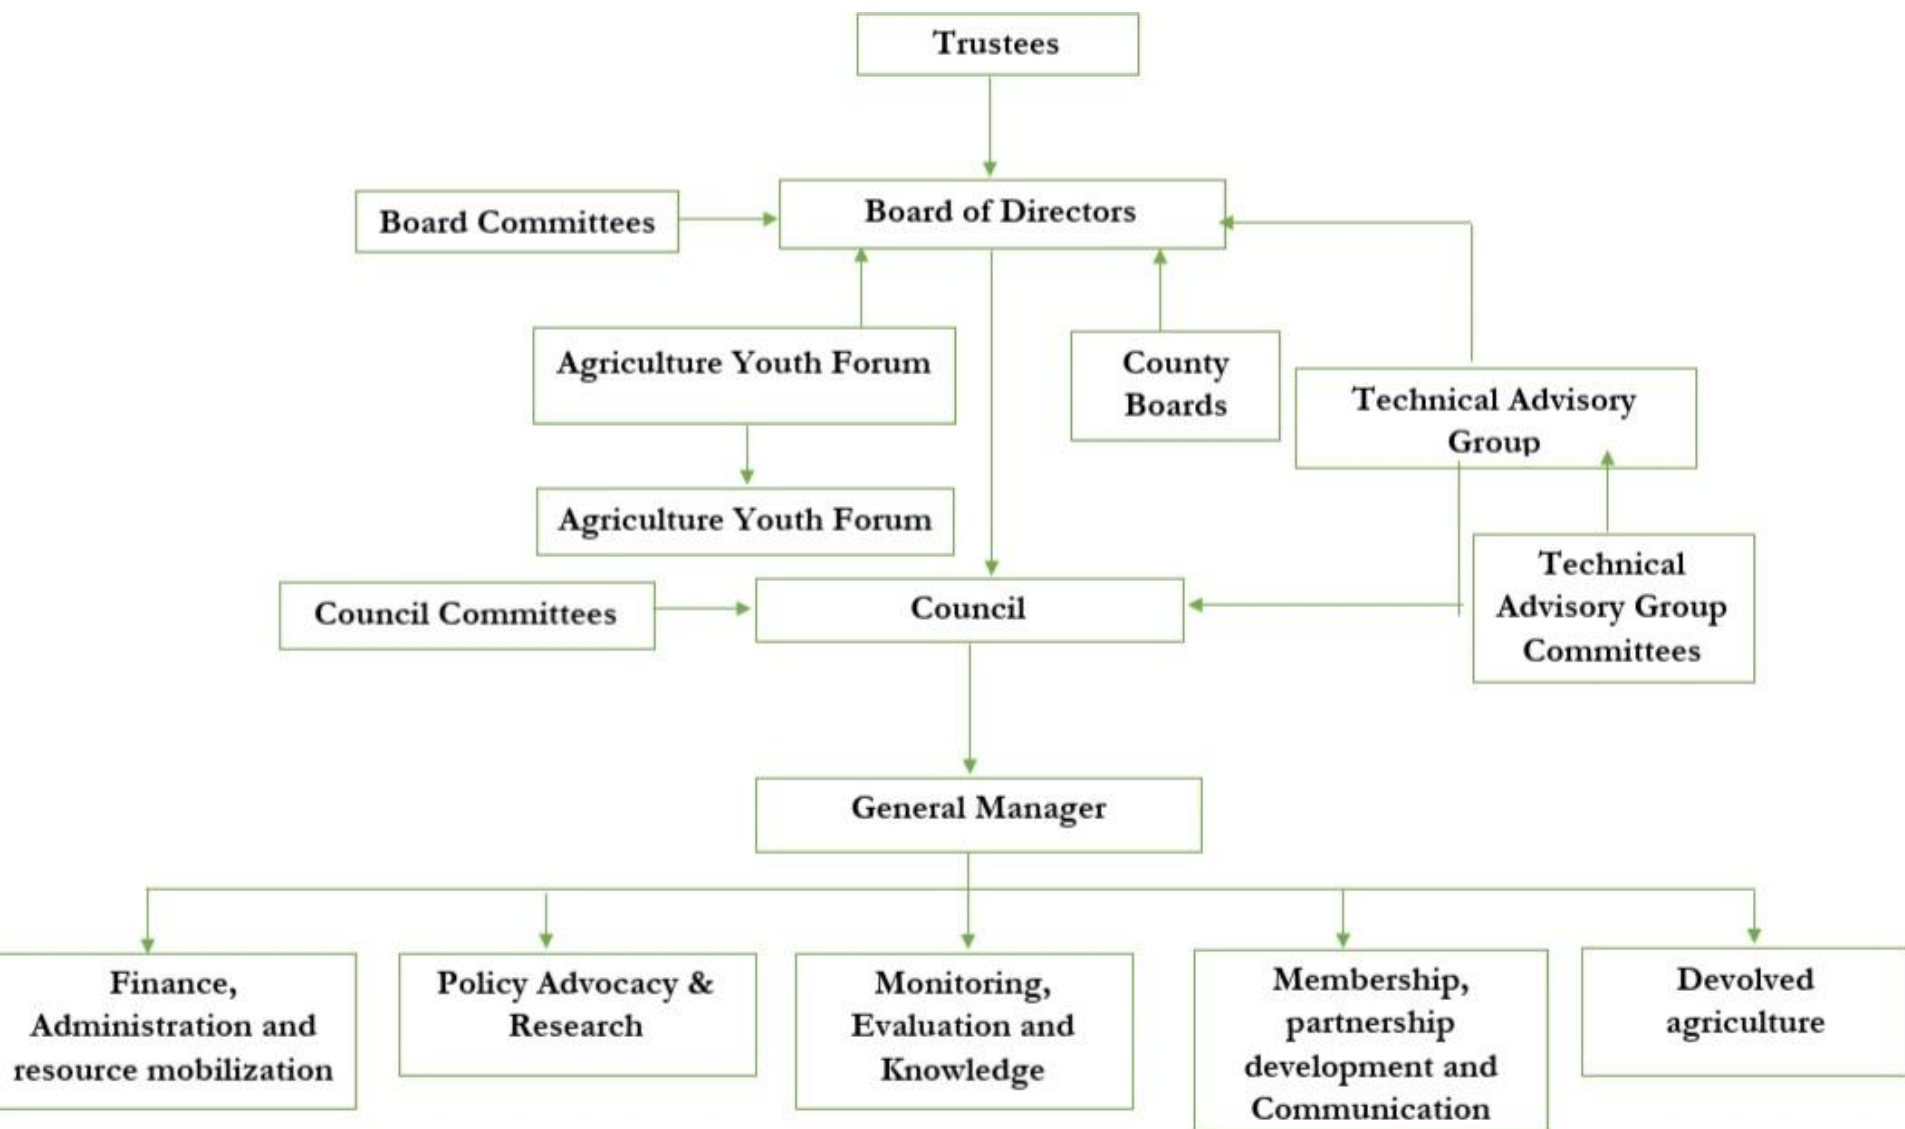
Trustees

Board Committees

Board of Directors

Agriculture Youth Forum

County Boards

Technical Advisory Group

Agriculture Youth Forum

Technical Advisory Group Committees

Council Committees

Council

General Manager

Finance, Administration and resource mobilization

Policy Advocacy & Research

Monitoring, Evaluation and Knowledge

Membership, partnership development and Communication

Devolved agriculture